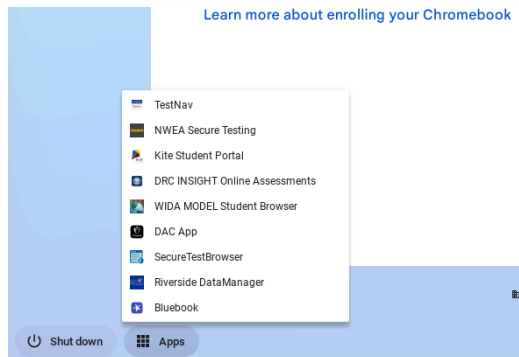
Learn more about enrolling your Chromebook

TestNav
NWEA Secure Testing
Kite Student Portal
DRC INSIGHT Online Assessments
WIDA MODEL Student Browser
DAC App
SecureTestBrowser
Riverside DataManager
Bluebook

Shut down
Apps